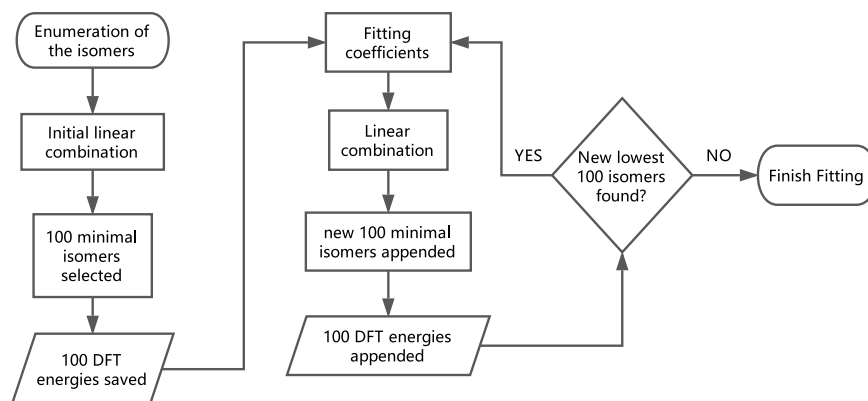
Enumeration of the isomers

Initial linear combination

100 minimal isomers selected

100 DFT energies saved

Fitting coefficients

Linear combination

new 100 minimal isomers appended

100 DFT energies appended

YES

New lowest 100 isomers found?

NO

Finish Fitting